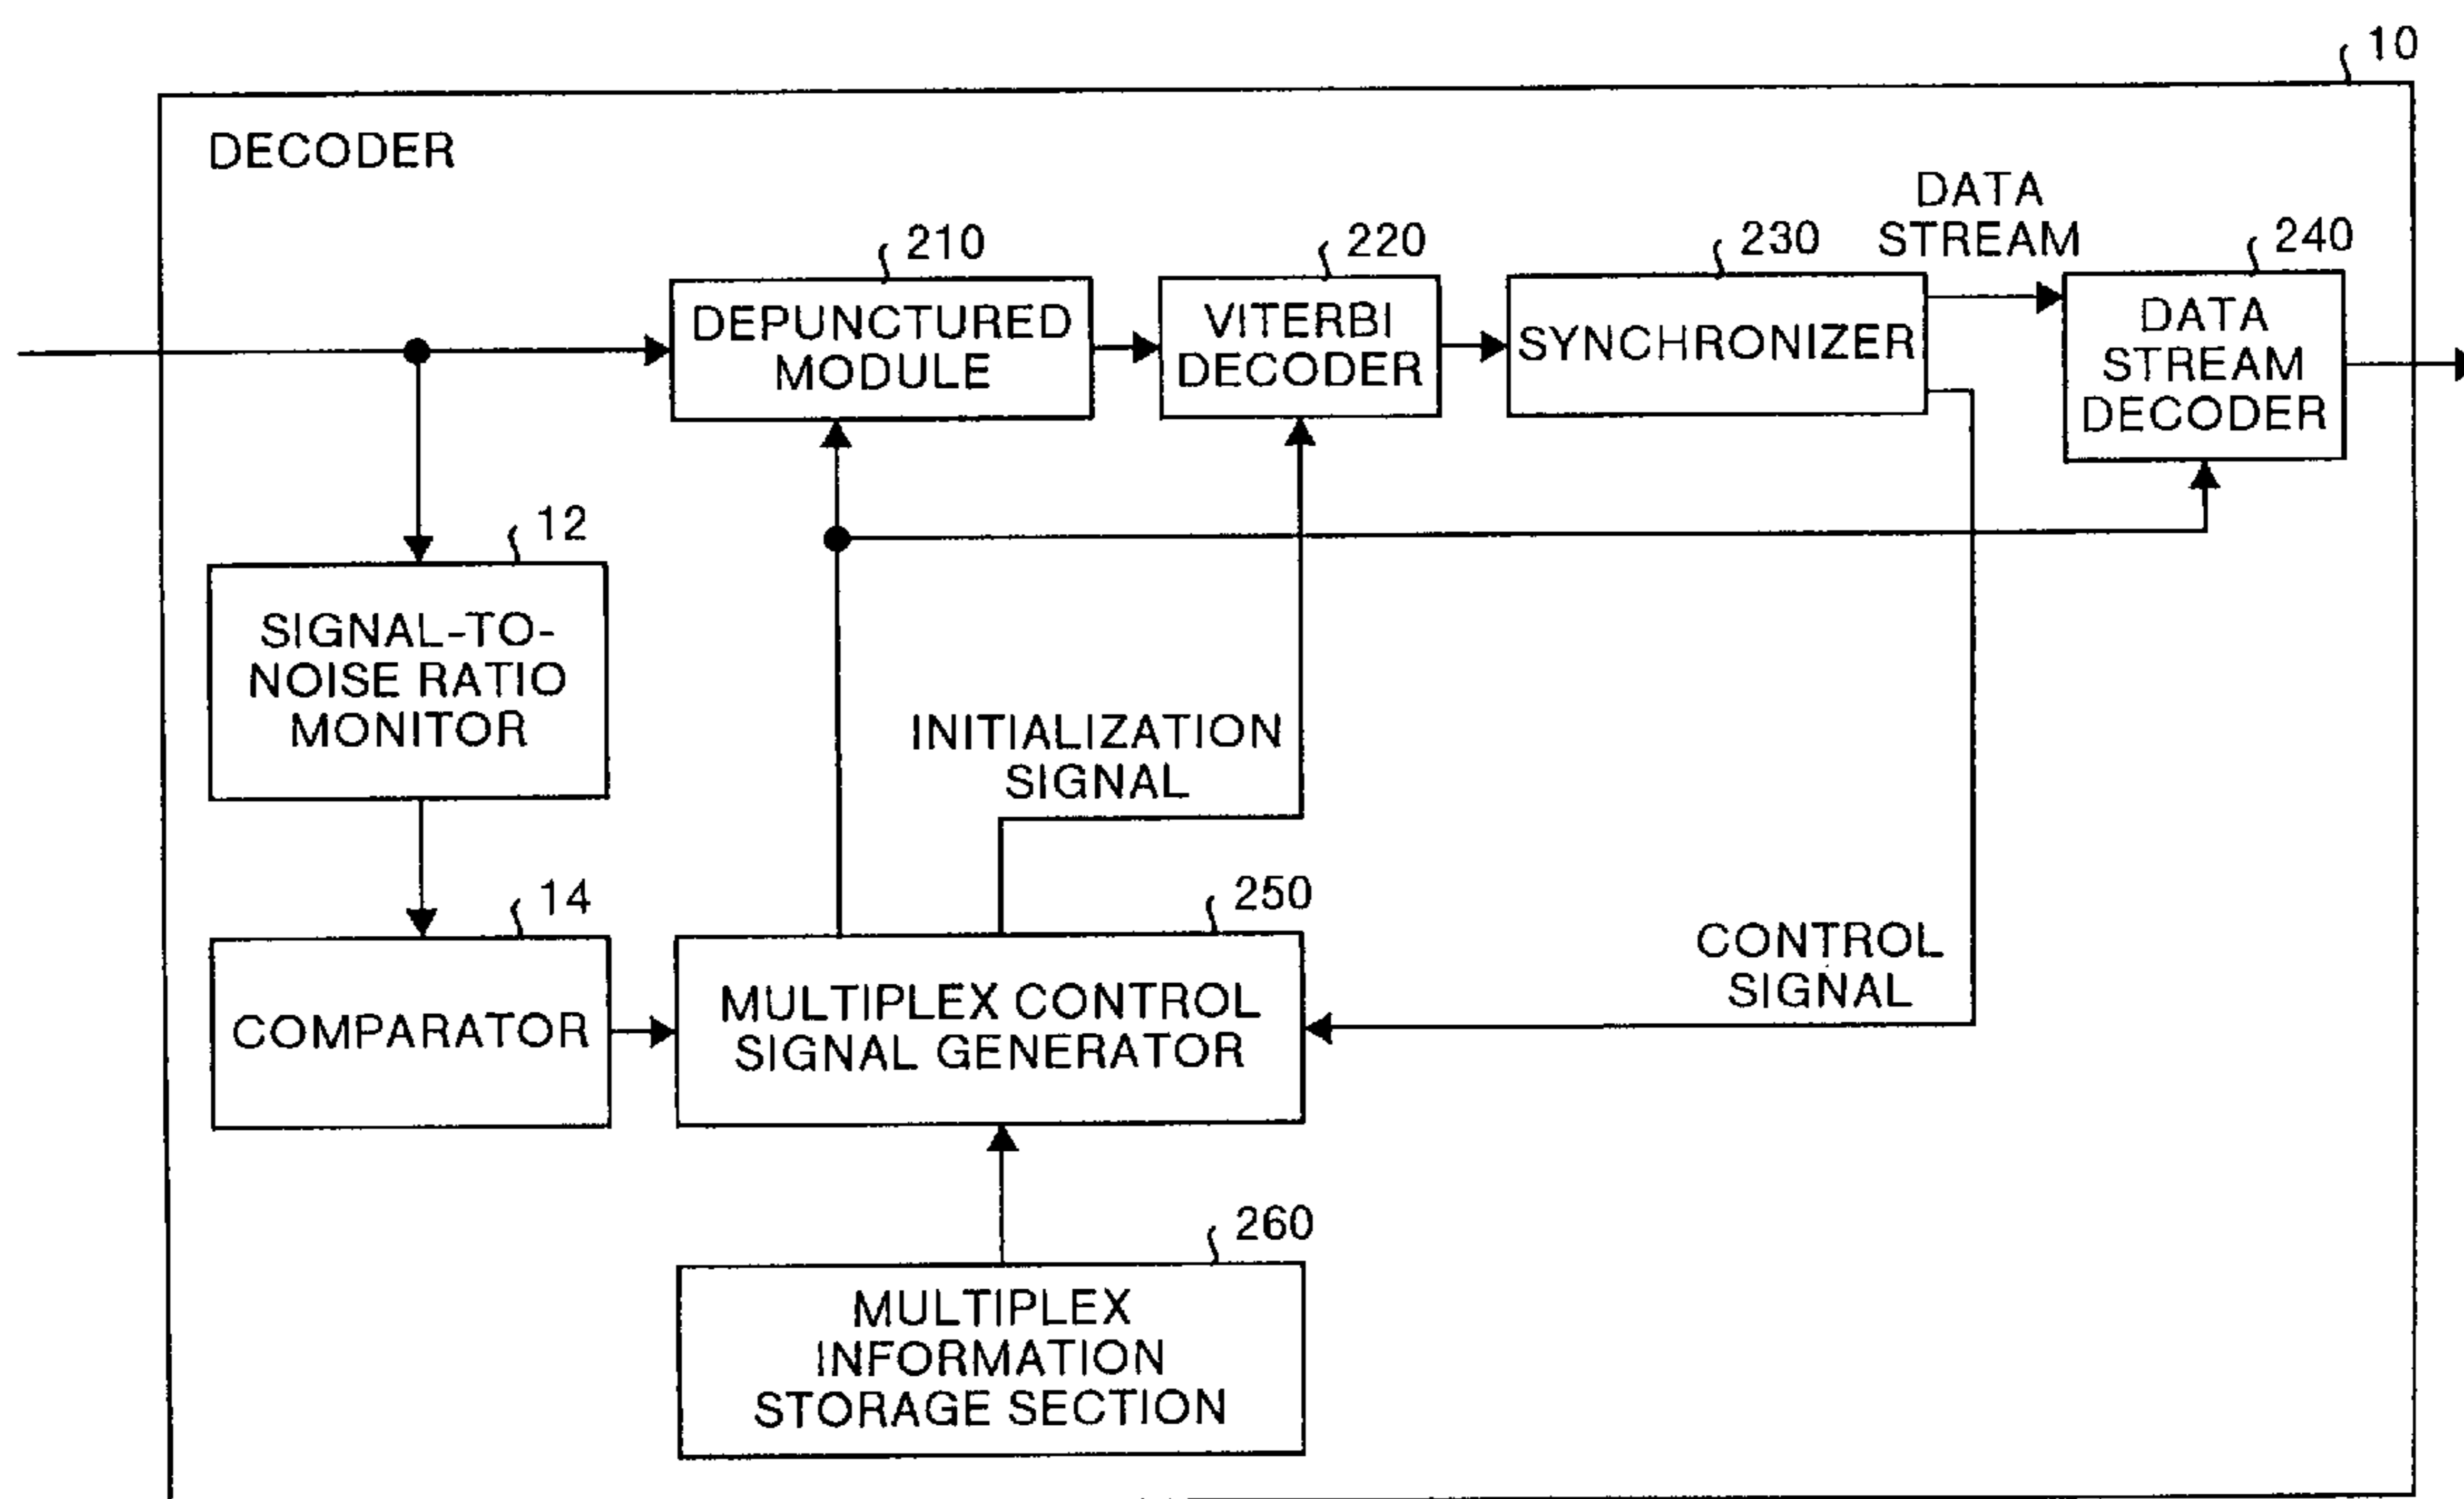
10

DECODER

DATA STREAM

210
DEPUNCTURED MODULE

220
VITERBI DECODER

230
SYNCHRONIZER

240
DATA STREAM DECODER

12
SIGNAL-TO-NOISE RATIO MONITOR

INITIALIZATION SIGNAL

14
COMPARATOR

250
MULTIPLEX CONTROL SIGNAL GENERATOR

CONTROL SIGNAL

260
MULTIPLEX INFORMATION STORAGE SECTION